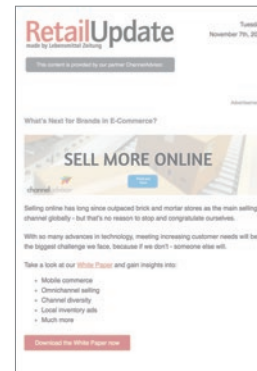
RetailUpdate
made by Lebensmittel Zeitung

Tuesd
November 7th, 20

This content is provided by our partner ChannelAdvisor.

Advertiseme

What's Next for Brands in E-Commerce?

SELL MORE ONLINE

channel advisor

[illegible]

Selling online has long since outpaced brick and mortar stores as the main selling channel globally - but that's no reason to stop and congratulate ourselves.

With so many advances in technology, meeting increasing customer needs will be the biggest challenge we face, because if we don't - someone else will.

Take a look at our White Paper and gain insights into:

- Mobile commerce
- Omnichannel selling
- Channel diversity
- Local inventory ads
- Much more

Download the White Paper now